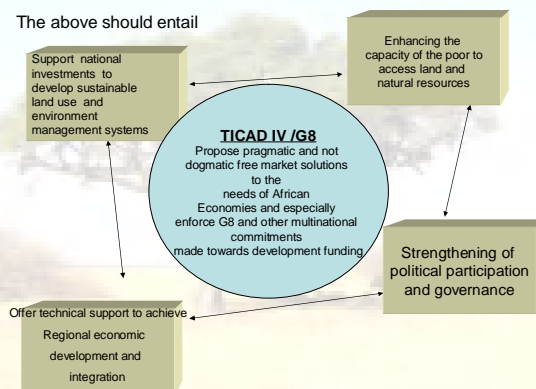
The above should entail

Support national investments to develop sustainable land use and environment management systems

Enhancing the capacity of the poor to access land and natural resources

TICAD IV /G8
Propose pragmatic and not dogmatic free market solutions to the needs of African Economies and especially enforce G8 and other multinational commitments made towards development funding

Strengthening of political participation and governance

Offer technical support to achieve Regional economic development and integration